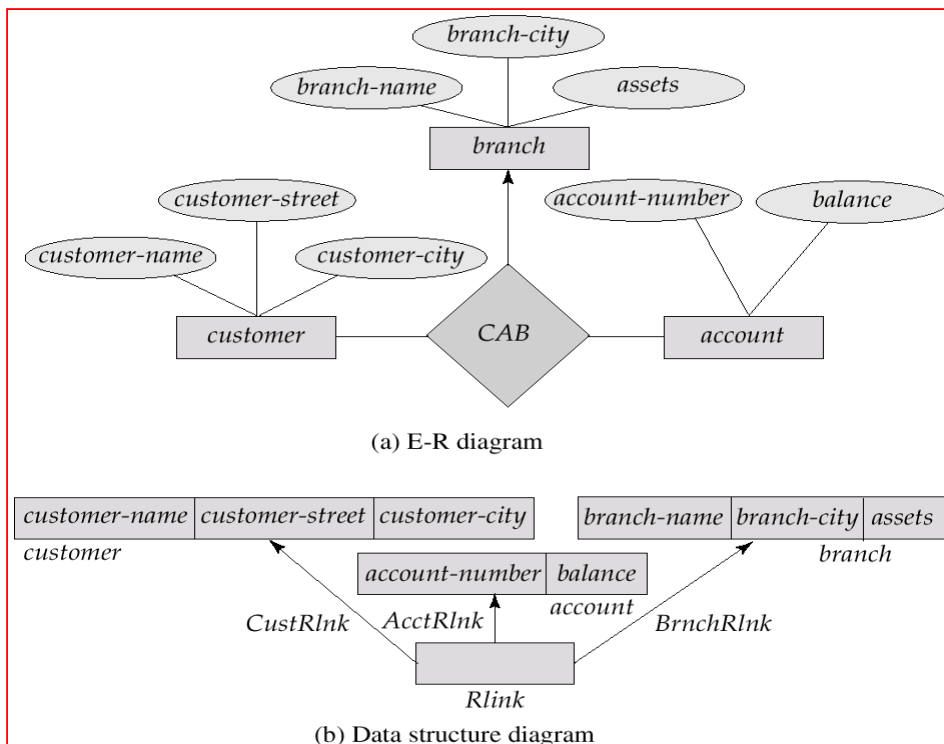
branch-city
branch-name
assets
branch
customer-street
account-number
balance
customer-name
customer-city
customer
CAB
account

(a) E-R diagram

| customer-name | customer-street | customer-city |
|---|---|---|

customer

| branch-name | branch-city | assets |
|---|---|---|

branch

| account-number | balance |
|---|---|

account

CustRlnk
AcctRlnk
BrnchRlnk
Rlink

(b) Data structure diagram